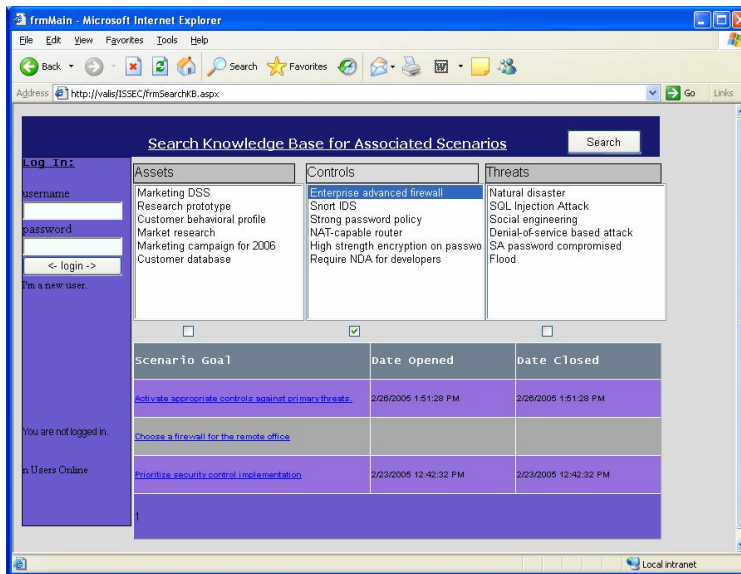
frmMain - Microsoft Internet Explorer

File Edit View Favorites Tools Help

Back Search Favorites

Address http://valis/ISSEC/frmSearchKB.aspx Go Links

Search Knowledge Base for Associated Scenarios

Search

Log In:

username

password

<- login ->

I'm a new user.

You are not logged in.

n Users Online

Assets

Marketing DSS
Research prototype
Customer behavioral profile
Market research
Marketing campaign for 2006
Customer database

Controls

Enterprise advanced firewall
Snort IDS
Strong password policy
NAT-capable router
High strength encryption on passwo
Require NDA for developers

Threats

Natural disaster
SQL Injection Attack
Social engineering
Denial-of-service based attack
SA password compromised
Flood

| Scenario Goal | Date Opened | Date Closed |
|---|---|---|
| Activate appropriate controls against primary threats. | 2/26/2005 1:51:28 PM | 2/26/2005 1:51:28 PM |
| Choose a firewall for the remote office | | |
| Prioritize security control implementation | 2/23/2005 12:42:32 PM | 2/23/2005 12:42:32 PM |

1

Local intranet